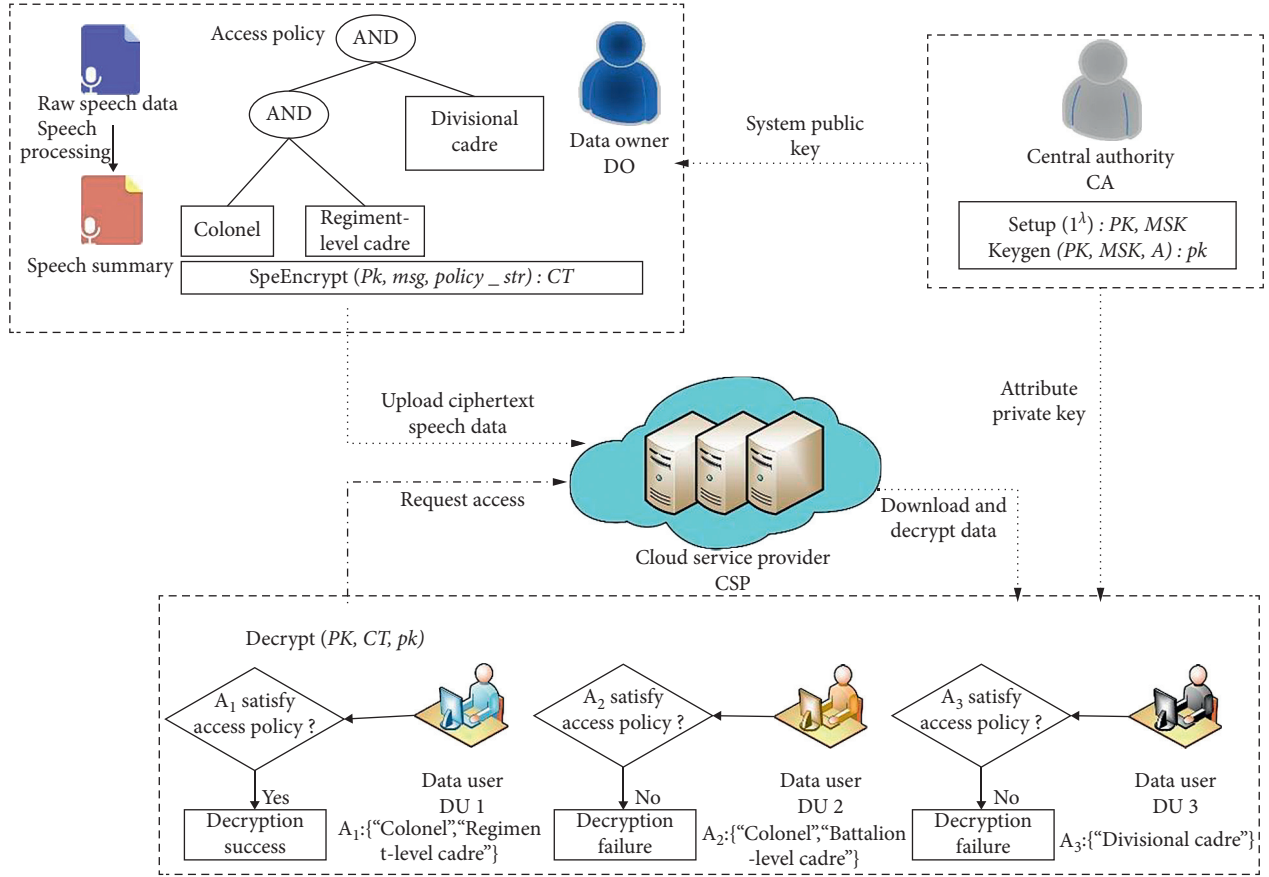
Access policy

AND

AND

Divisional cadre

Colonel

Regiment-level cadre

Raw speech data

Speech processing

Speech summary

SpeEncrypt (*Pk, msg, policy _ str*) : *CT*

Data owner
DO

System public key

Central authority
CA

Setup ($1^{\lambda}$) : *PK, MSK*
Keygen *(PK, MSK, A)* : *pk*

Upload ciphertext speech data

Attribute private key

Request access

Download and decrypt data

Cloud service provider
CSP

Decrypt (*PK, CT, pk)*

$A_1$ satisfy access policy ?

Yes

Decryption success

Data user
DU 1
$A_1$:{“Colonel”,“Regiment-level cadre”}

$A_2$ satisfy access policy ?

No

Decryption failure

Data user
DU 2
$A_2$:{“Colonel”,“Battalion-level cadre”}

$A_3$ satisfy access policy ?

No

Decryption failure

Data user
DU 3
$A_3$:{“Divisional cadre”}